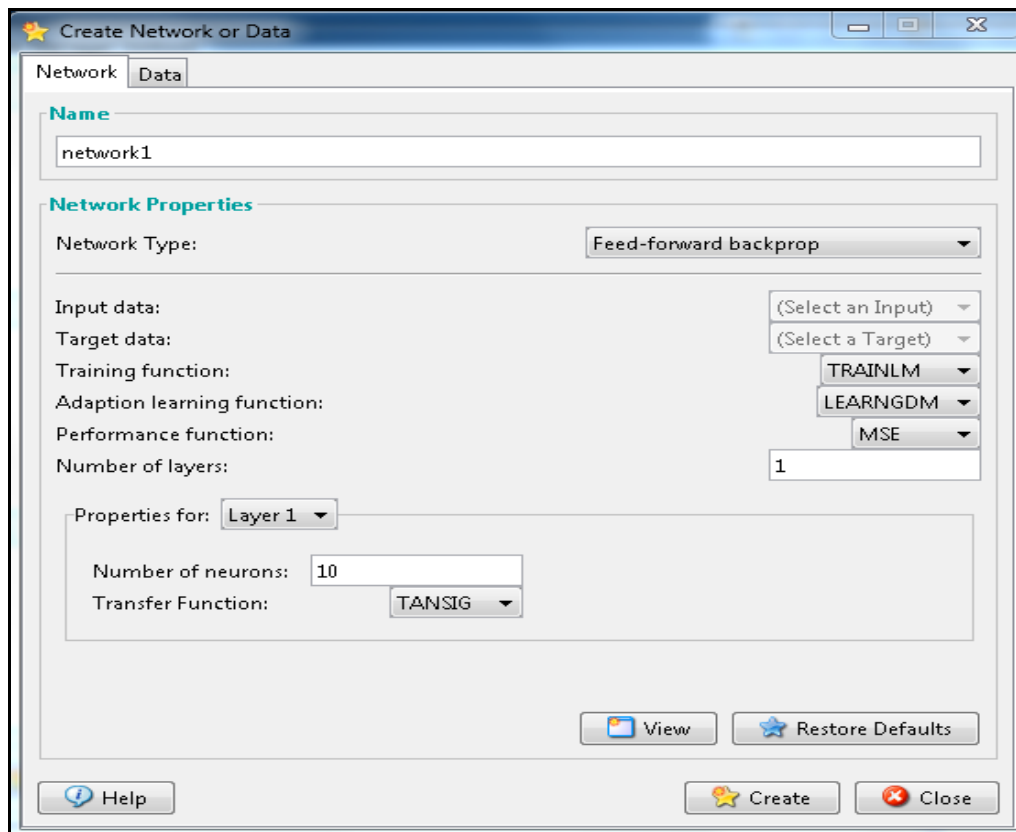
Create Network or Data

Network Data

Name

network1

Network Properties

Network Type: Feed-forward backprop

Input data: (Select an Input)

Target data: (Select a Target)

Training function: TRAINLM

Adaption learning function: LEARNGDM

Performance function: MSE

Number of layers: 1

Properties for: Layer 1

Number of neurons: 10

Transfer Function: TANSIG

View Restore Defaults

Help Create Close